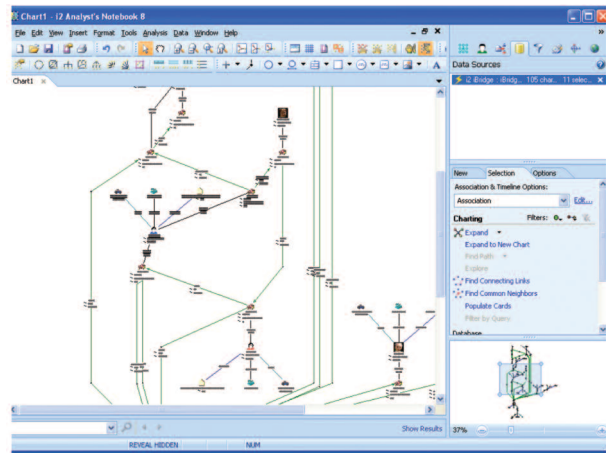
Chart1 - i2 Analyst's Notebook 8

File Edit View Insert Format Tools Analysis Data Window Help

Chart1

Data Sources

i2 iBridge : iBridg... 105 char... 11 selec...

New Selection Options

Association & Timeline Options:

Association

Edit...

Charting Filters:

Expand

Expand to New Chart

Find Path

Explore

Find Connecting Links

Find Common Neighbors

Populate Cards

Filter by Query

Database

Show Results

37%

REVEAL HIDDEN

NUM